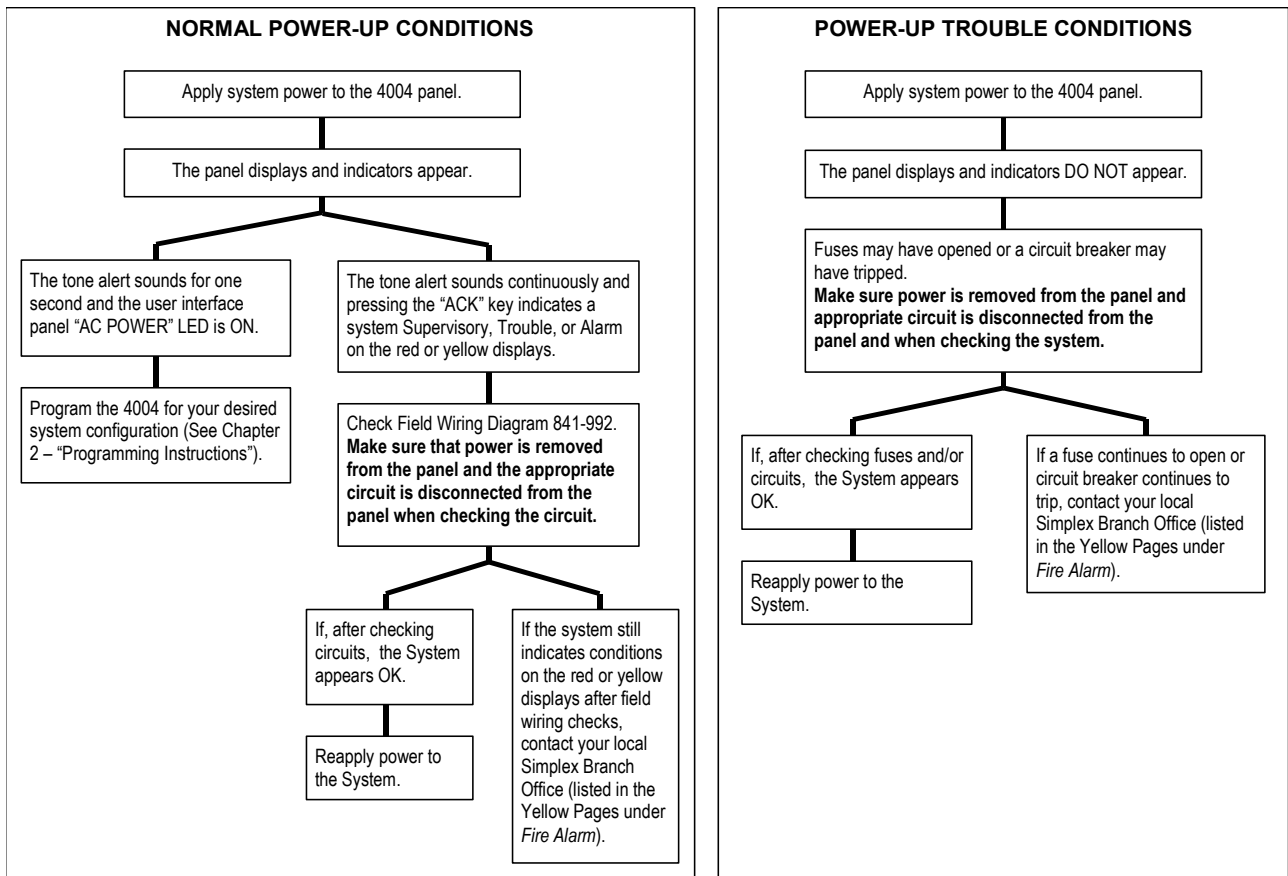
NORMAL POWER-UP CONDITIONS

Apply system power to the 4004 panel.

The panel displays and indicators appear.

The tone alert sounds for one second and the user interface panel "AC POWER" LED is ON.

Program the 4004 for your desired system configuration (See Chapter 2 – "Programming Instructions").

The tone alert sounds continuously and pressing the "ACK" key indicates a system Supervisory, Trouble, or Alarm on the red or yellow displays.

Check Field Wiring Diagram 841-992. **Make sure that power is removed from the panel and the appropriate circuit is disconnected from the panel when checking the circuit.**

If, after checking circuits, the System appears OK.

Reapply power to the System.

If the system still indicates conditions on the red or yellow displays after field wiring checks, contact your local Simplex Branch Office (listed in the Yellow Pages under *Fire Alarm*).

POWER-UP TROUBLE CONDITIONS

Apply system power to the 4004 panel.

The panel displays and indicators DO NOT appear.

Fuses may have opened or a circuit breaker may have tripped.
**Make sure power is removed from the panel and appropriate circuit is disconnected from the panel and when checking the system.**

If, after checking fuses and/or circuits, the System appears OK.

Reapply power to the System.

If a fuse continues to open or circuit breaker continues to trip, contact your local Simplex Branch Office (listed in the Yellow Pages under *Fire Alarm*).